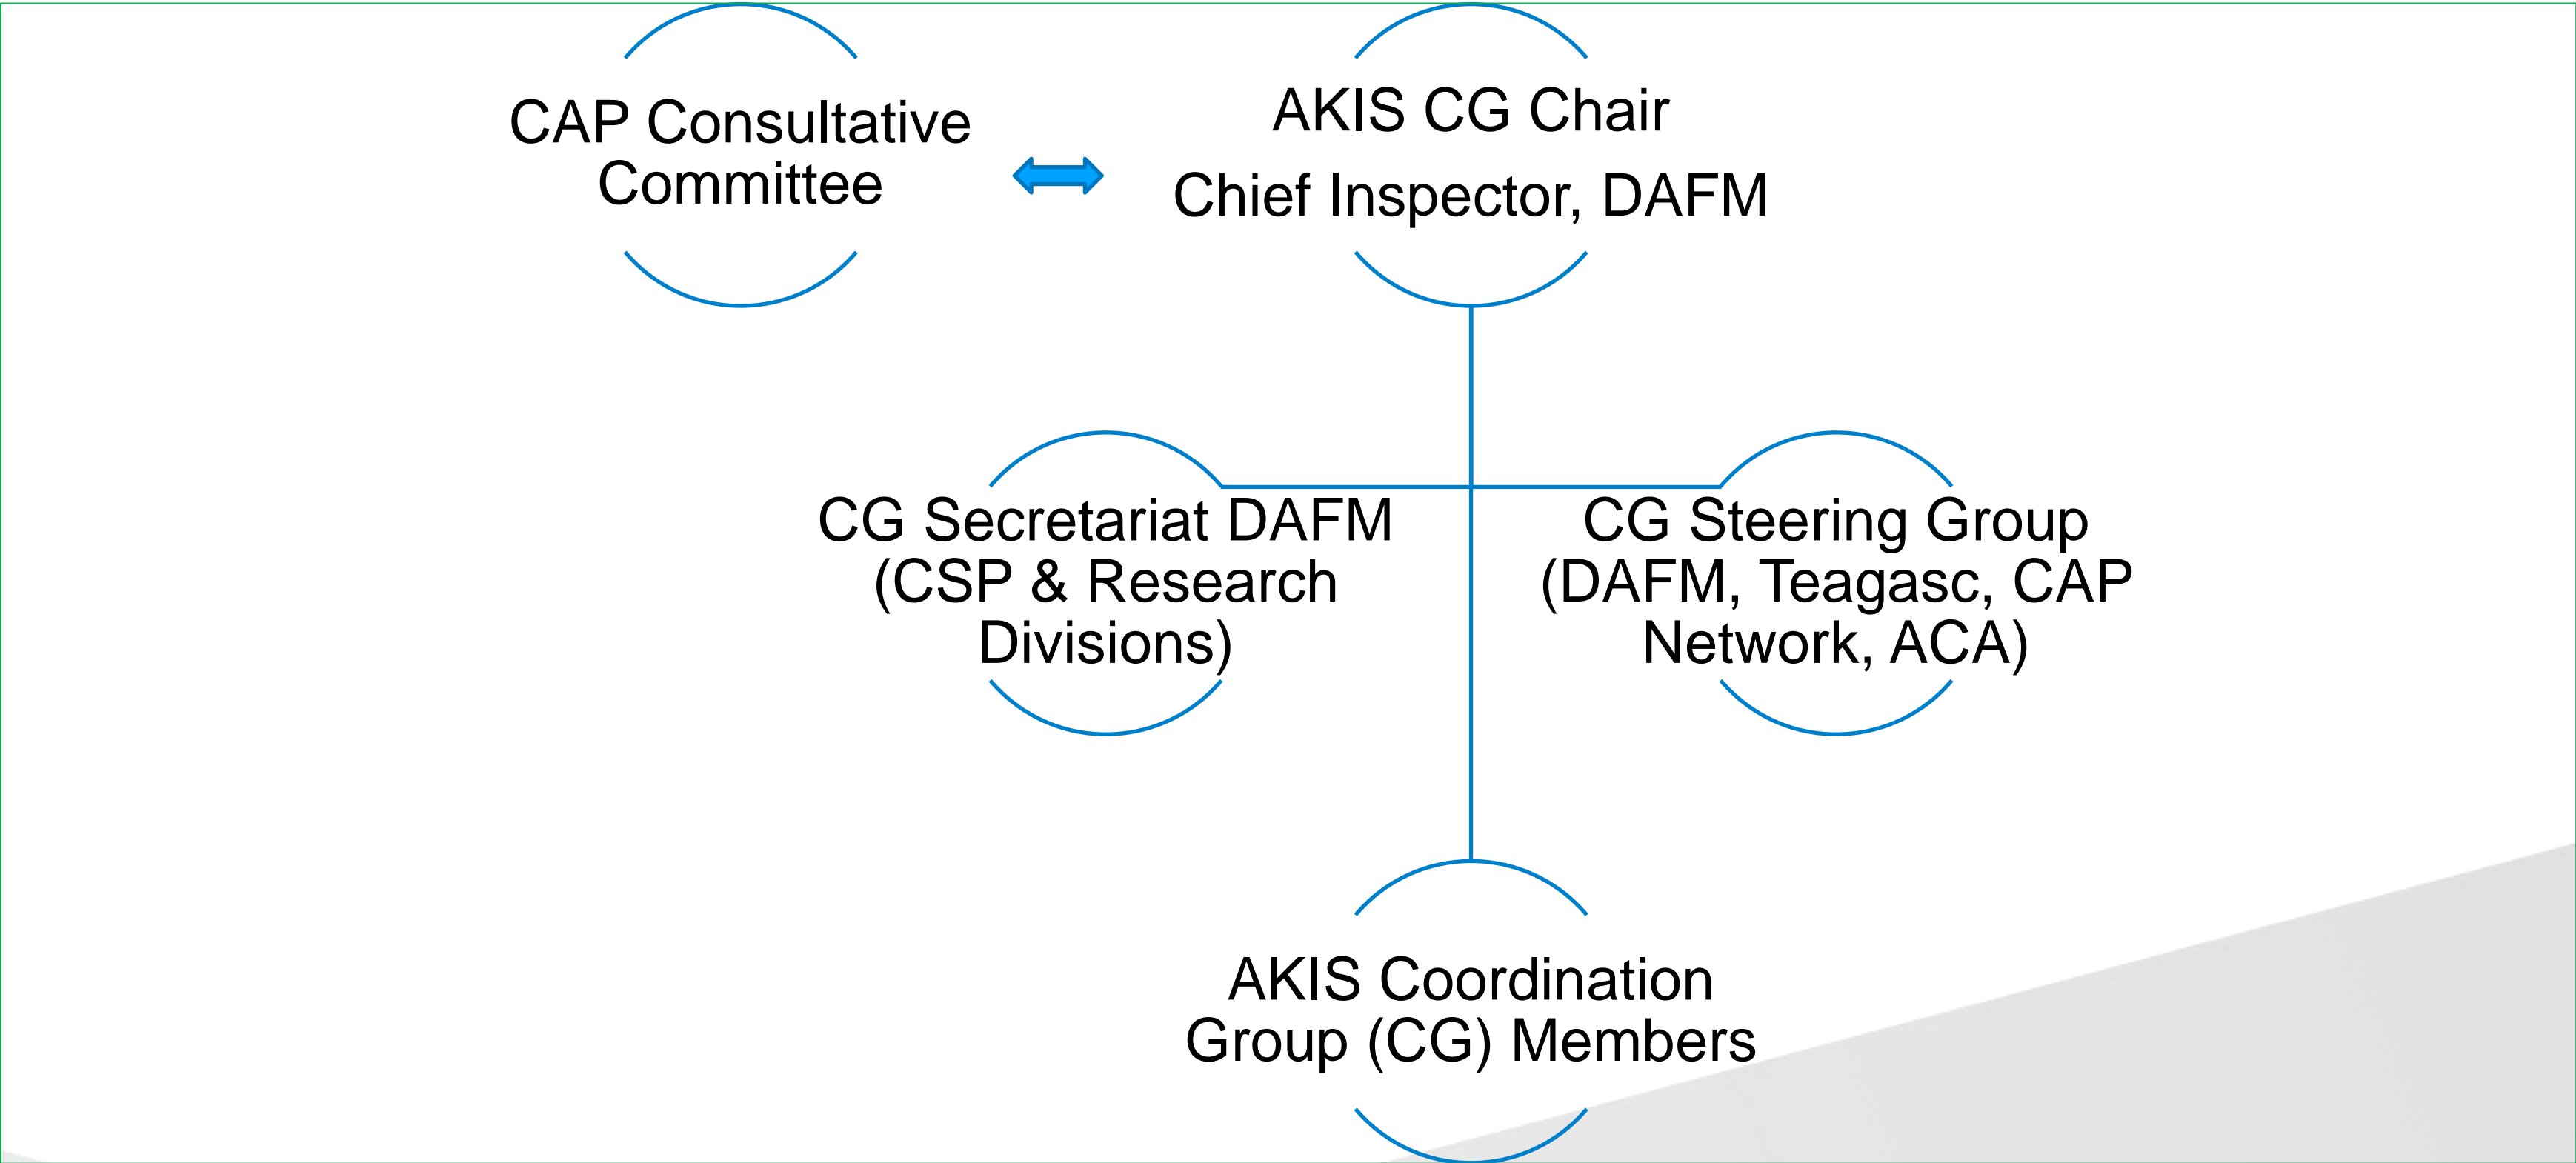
CAP Consultative Committee

AKIS CG Chair

Chief Inspector, DAFM

CG Secretariat DAFM (CSP & Research Divisions)

CG Steering Group (DAFM, Teagasc, CAP Network, ACA)

AKIS Coordination Group (CG) Members